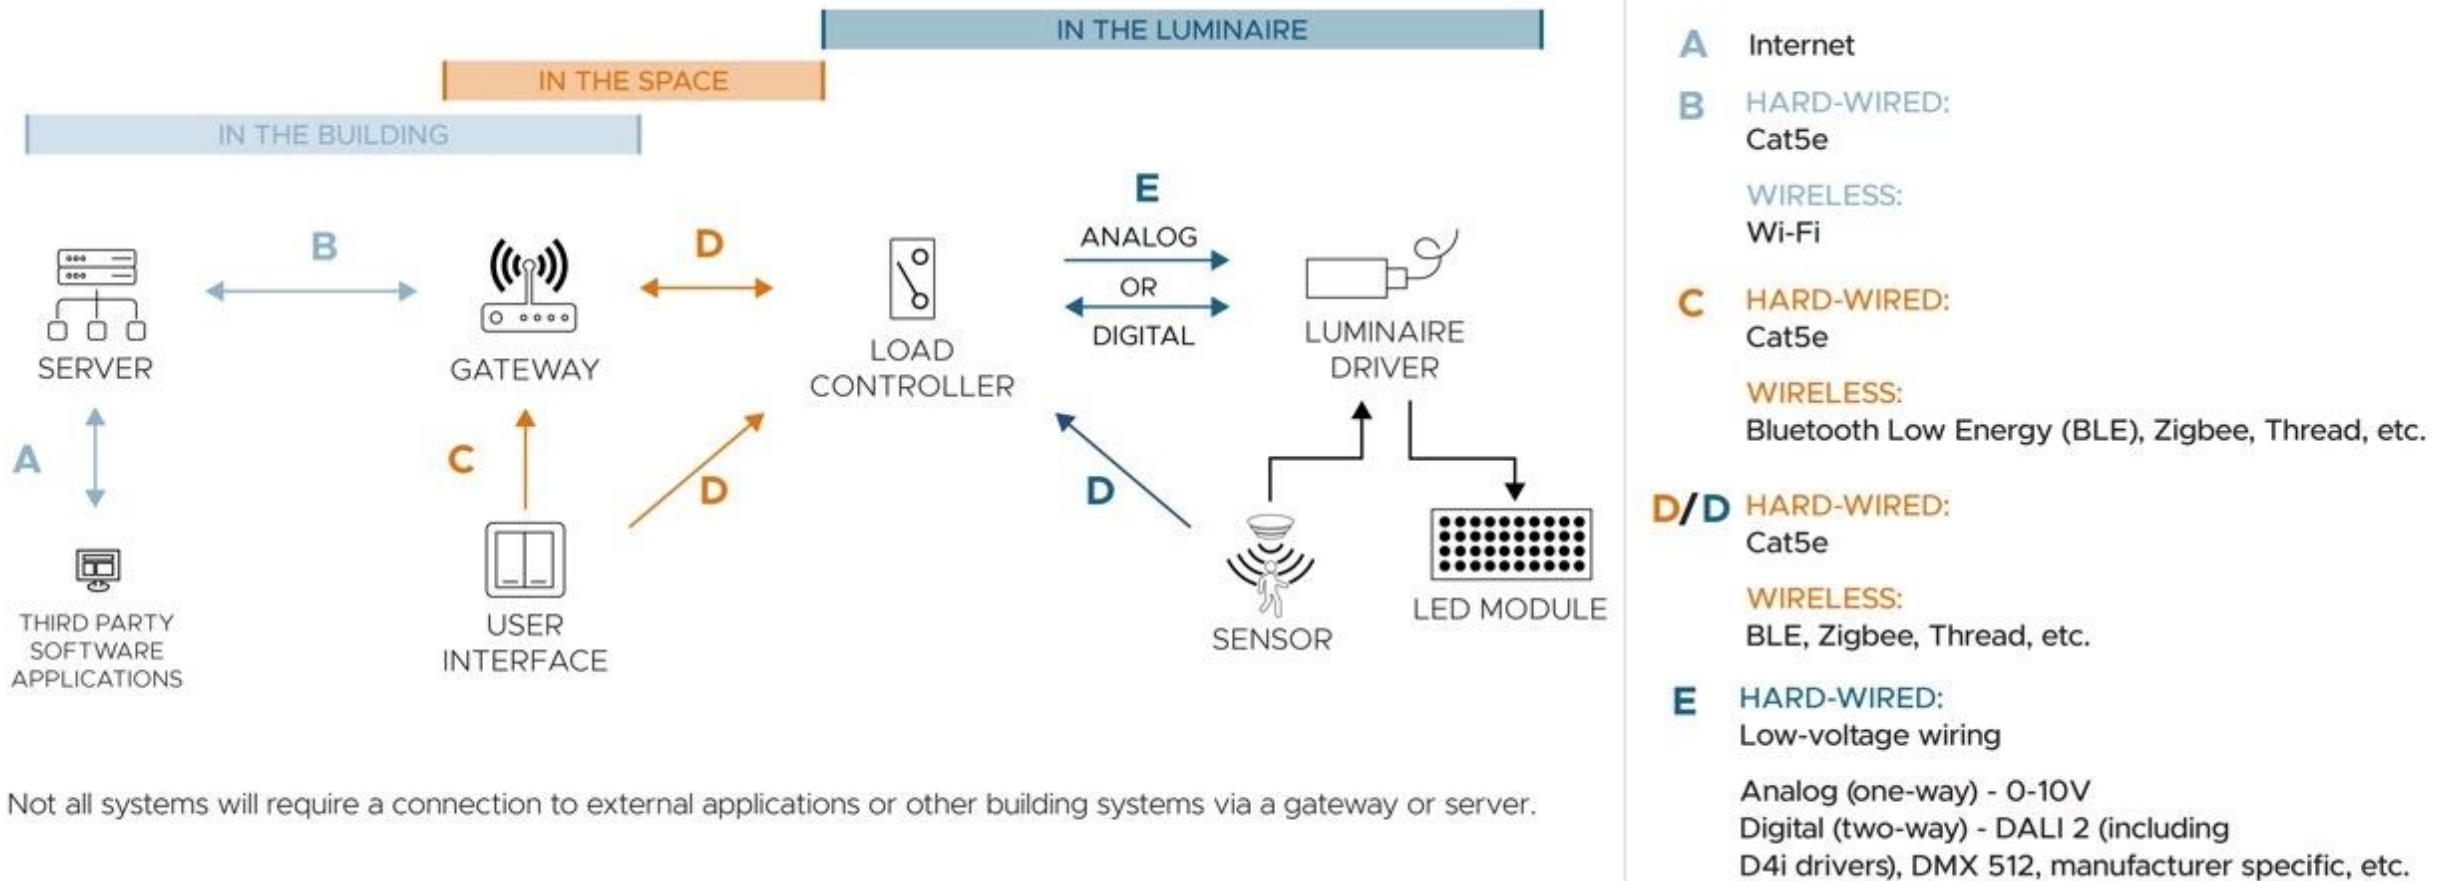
IN THE LUMINAIRE

IN THE SPACE

IN THE BUILDING

B

E

ANALOG

OR

DIGITAL

D

SERVER

GATEWAY

LOAD CONTROLLER

LUMINAIRE DRIVER

A

C

D

D

THIRD PARTY SOFTWARE APPLICATIONS

USER INTERFACE

SENSOR

LED MODULE

Not all systems will require a connection to external applications or other building systems via a gateway or server.

A Internet

B HARD-WIRED:
Cat5e

WIRELESS:
Wi-Fi

C HARD-WIRED:
Cat5e

WIRELESS:
Bluetooth Low Energy (BLE), Zigbee, Thread, etc.

D/D HARD-WIRED:
Cat5e

WIRELESS:
BLE, Zigbee, Thread, etc.

E HARD-WIRED:
Low-voltage wiring

Analog (one-way) - 0-10V
Digital (two-way) - DALI 2 (including D4i drivers), DMX 512, manufacturer specific, etc.